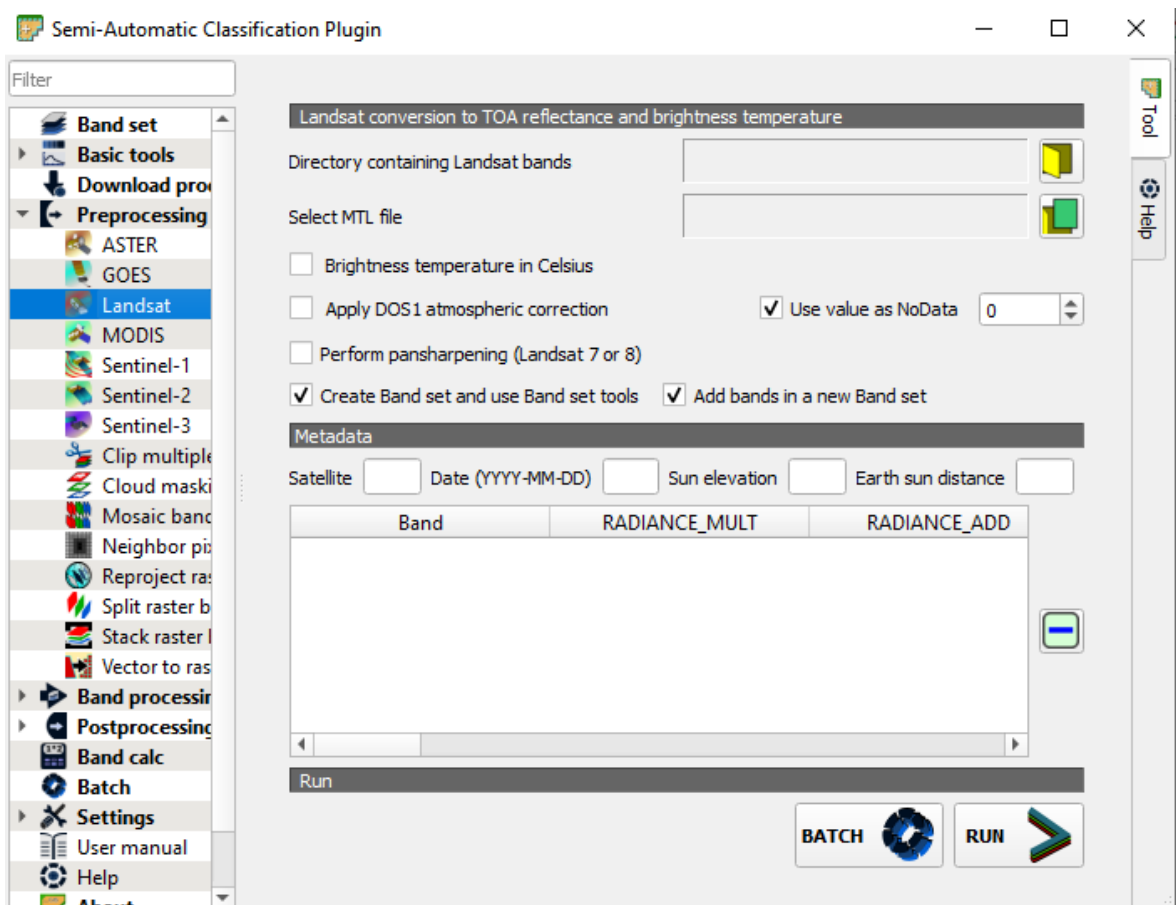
Semi-Automatic Classification Plugin

Filter

Band set
Basic tools
Download pro
Preprocessing
ASTER
GOES
Landsat
MODIS
Sentinel-1
Sentinel-2
Sentinel-3
Clip multiple
Cloud maski
Mosaic banc
Neighbor pi
Reproject ra
Split raster b
Stack raster
Vector to ras
Band processi
Postprocessing
Band calc
Batch
Settings
User manual
Help
About

Tool
Help

Landsat conversion to TOA reflectance and brightness temperature

Directory containing Landsat bands

Select MTL file

Brightness temperature in Celsius

Apply DOS1 atmospheric correction

Use value as NoData 0

Perform pansharpening (Landsat 7 or 8)

Create Band set and use Band set tools

Add bands in a new Band set

Metadata

Satellite

Date (YYYY-MM-DD)

Sun elevation

Earth sun distance

| Band | RADIANCE_MULT | RADIANCE_ADD |
|---|---|---|

Run

BATCH

RUN